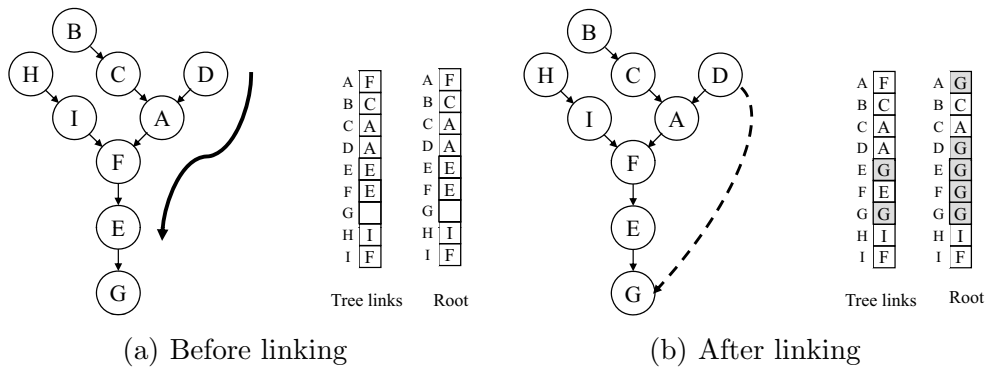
B
H
C
D
I
A
F
E
G

| | Tree links |
|---|---|
| A | F |
| B | C |
| C | A |
| D | A |
| E | E |
| F | E |
| G | |
| H | I |
| I | F |

| | Root |
|---|---|
| A | F |
| B | C |
| C | A |
| D | A |
| E | E |
| F | E |
| G | |
| H | I |
| I | F |

Tree links Root

(a) Before linking

B
H
C
D
I
A
F
E
G

| | Tree links |
|---|---|
| A | F |
| B | C |
| C | A |
| D | A |
| E | G |
| F | E |
| G | G |
| H | I |
| I | F |

| | Root |
|---|---|
| A | G |
| B | C |
| C | A |
| D | G |
| E | G |
| F | G |
| G | G |
| H | I |
| I | F |

Tree links Root

(b) After linking